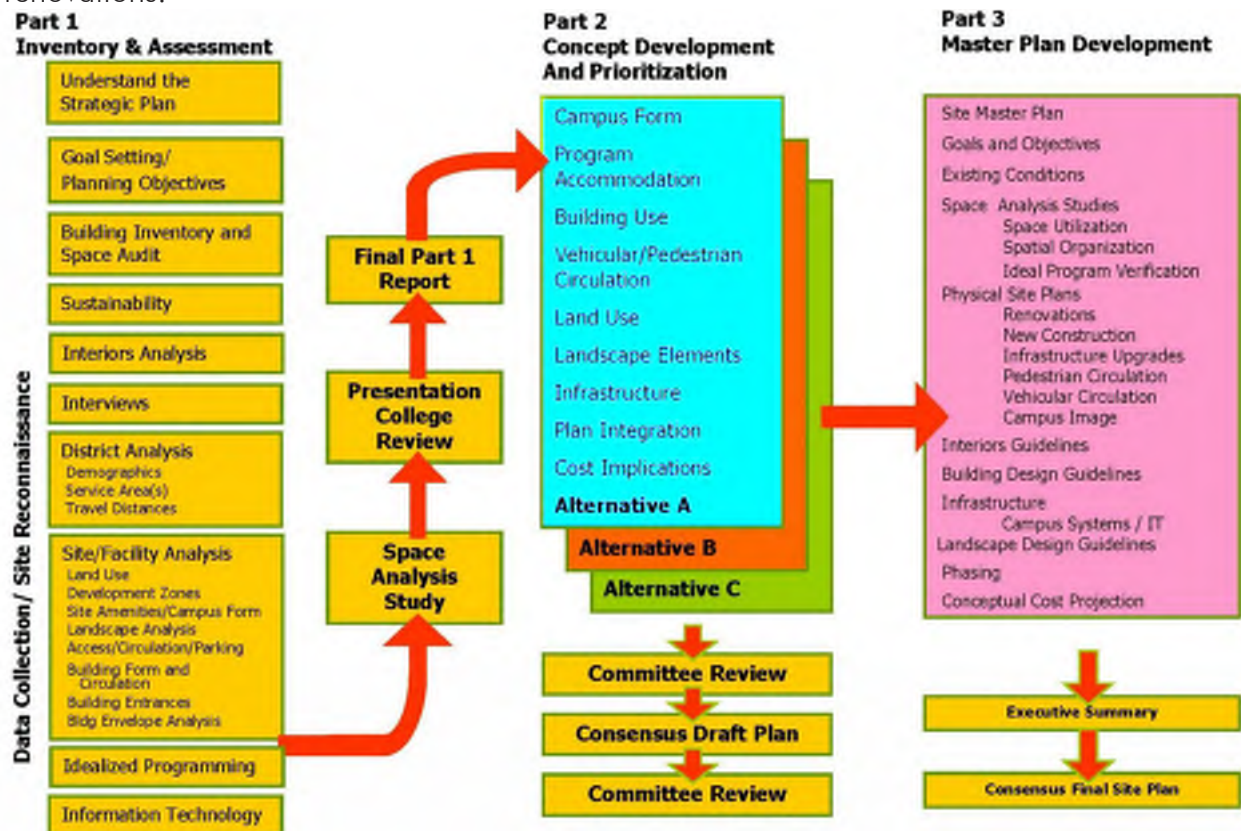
renovations.

Part 1
Inventory & Assessment

Data Collection/ Site Reconnaissance

Understand the Strategic Plan

Goal Setting/ Planning Objectives

Building Inventory and Space Audit

Sustainability

Interiors Analysis

Interviews

District Analysis
Demographics
Service Area(s)
Travel Distances

Site/Facility Analysis
Land Use
Development Zones
Site Amenities/Campus Form
Landscape Analysis
Access/Circulation/Parking
Building Form and Circulation
Building Entrances
Bldg Envelope Analysis

Idealized Programming

Information Technology

Space Analysis Study

Presentation College Review

Final Part 1 Report

Part 2
Concept Development And Prioritization

Campus Form
Program Accommodation
Building Use
Vehicular/Pedestrian Circulation
Land Use
Landscape Elements
Infrastructure
Plan Integration
Cost Implications
Alternative A

Alternative B

Alternative C

Committee Review

Consensus Draft Plan

Committee Review

Part 3
Master Plan Development

Site Master Plan
Goals and Objectives
Existing Conditions
Space Analysis Studies
Space Utilization
Spatial Organization
Ideal Program Verification
Physical Site Plans
Renovations
New Construction
Infrastructure Upgrades
Pedestrian Circulation
Vehicular Circulation
Campus Image
Interiors Guidelines
Building Design Guidelines
Infrastructure
Campus Systems / IT
Landscape Design Guidelines
Phasing
Conceptual Cost Projection

Executive Summary

Consensus Final Site Plan